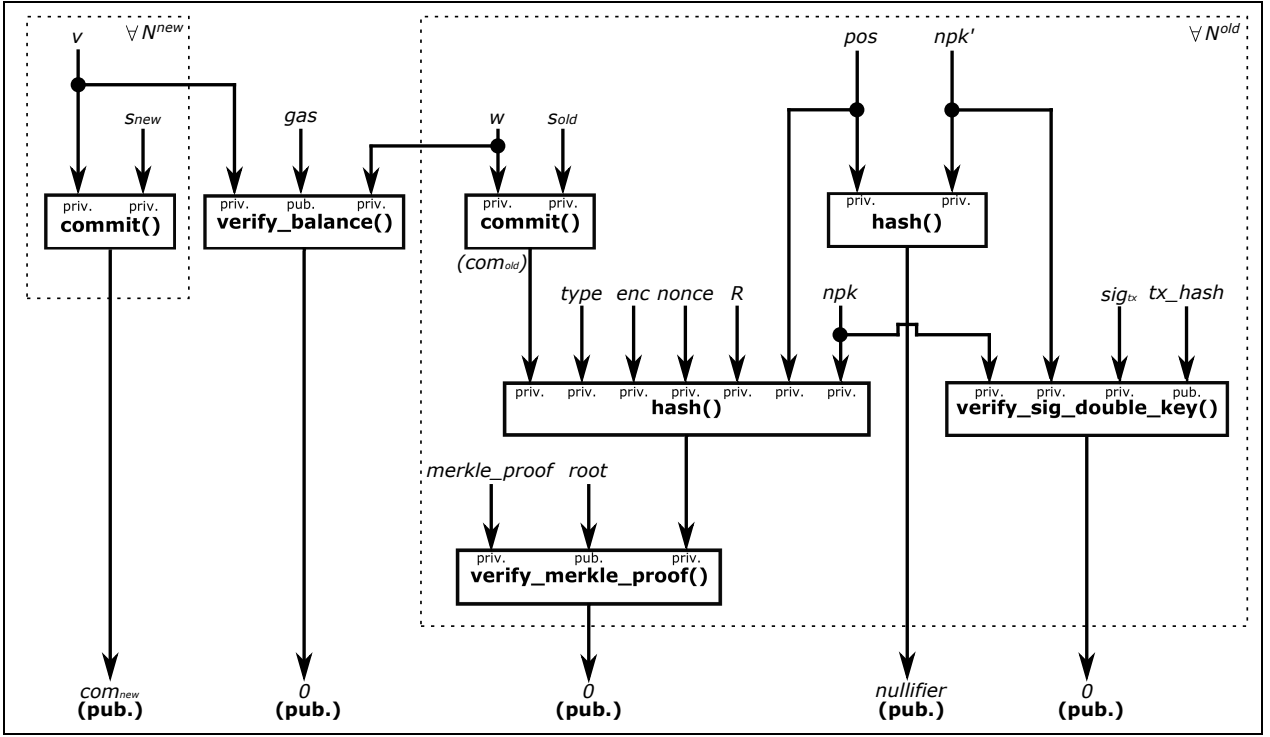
$\forall N^{new}$

v

$s_{new}$

priv. priv.
**commit()**

gas

priv. pub. priv.
**verify_balance()**

w

$s_{old}$

priv. priv.
**commit()**

$(com_{old})$

$\forall N^{old}$

pos

npk'

priv. priv.
**hash()**

type enc nonce R

npk

$sig_{tx}$ tx_hash

priv. priv. priv. priv. priv. priv. priv.
**hash()**

priv. priv. priv. pub.
**verify_sig_double_key()**

merkle_proof root

priv. pub. priv.
**verify_merkle_proof()**

$com_{new}$
**(pub.)**

0
**(pub.)**

0
**(pub.)**

nullifier
**(pub.)**

0
**(pub.)**